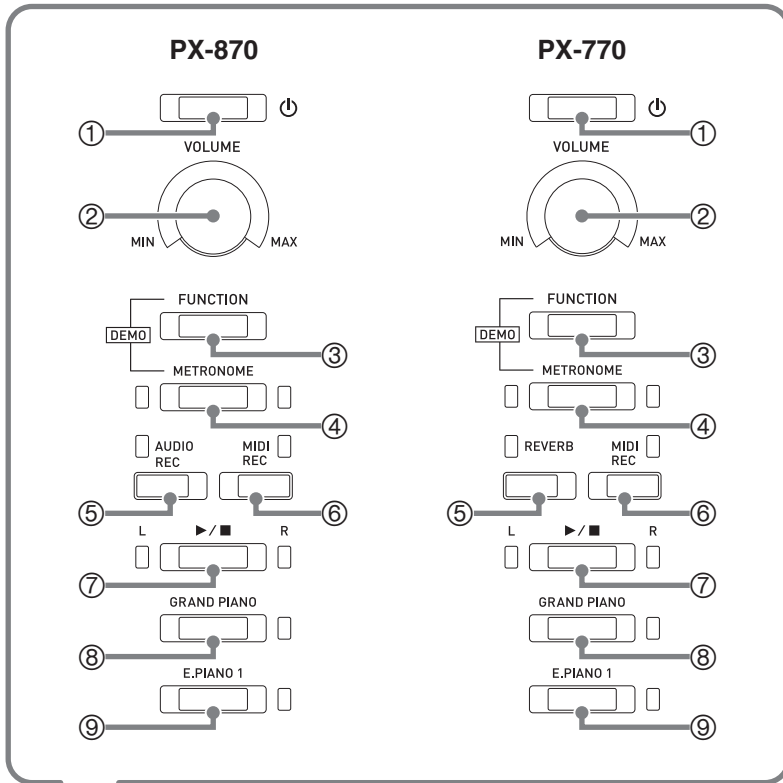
PX-870

⏻
①
VOLUME
②
MIN
MAX
FUNCTION
DEMO
③
METRONOME
④
AUDIO REC
MIDI REC
⑤
⑥
L
▶/■
R
⑦
GRAND PIANO
⑧
E.PIANO 1
⑨

PX-770

⏻
①
VOLUME
②
MIN
MAX
FUNCTION
DEMO
③
METRONOME
④
REVERB
MIDI REC
⑤
⑥
L
▶/■
R
⑦
GRAND PIANO
⑧
E.PIANO 1
⑨